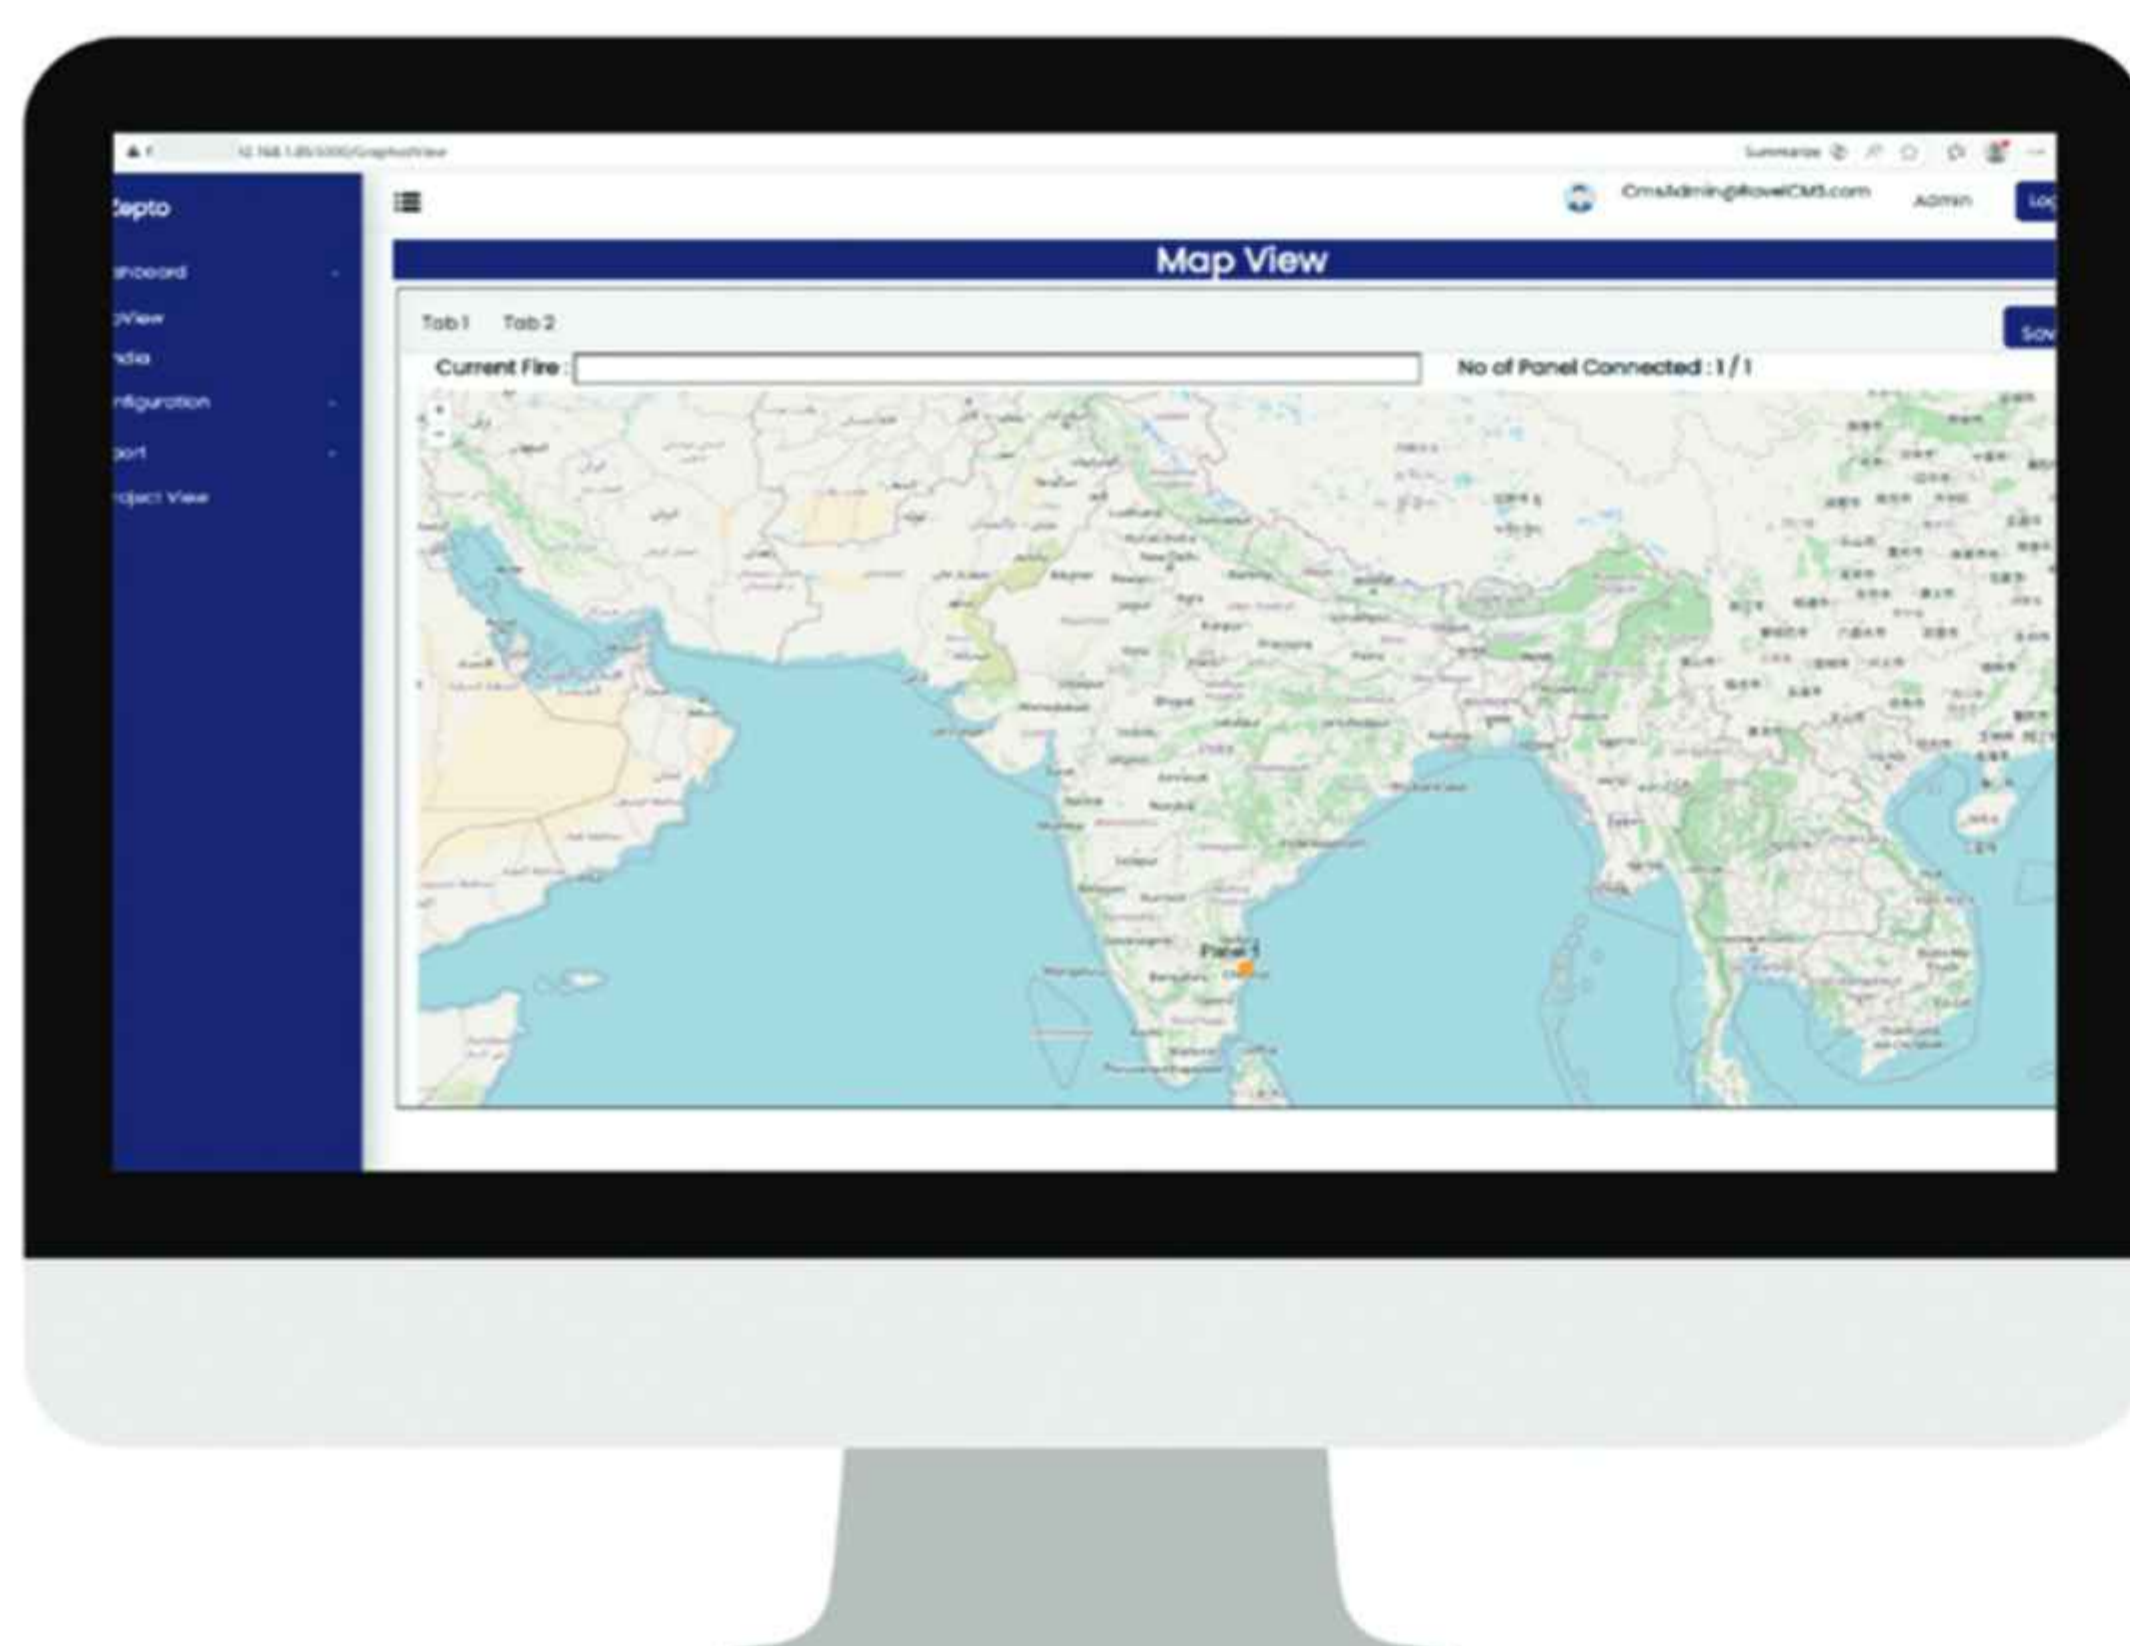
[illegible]/GraphicalView

Summarize

Zepto

shboard

pView

ndia

nfiguration

port

oject View

CmsAdmin@ZeptoCMS.com

Admin

Log

Map View

Tab 1

Tab 2

Sav

Current Fire :

No of Panel Connected : 1 / 1

+

−

Panel 1